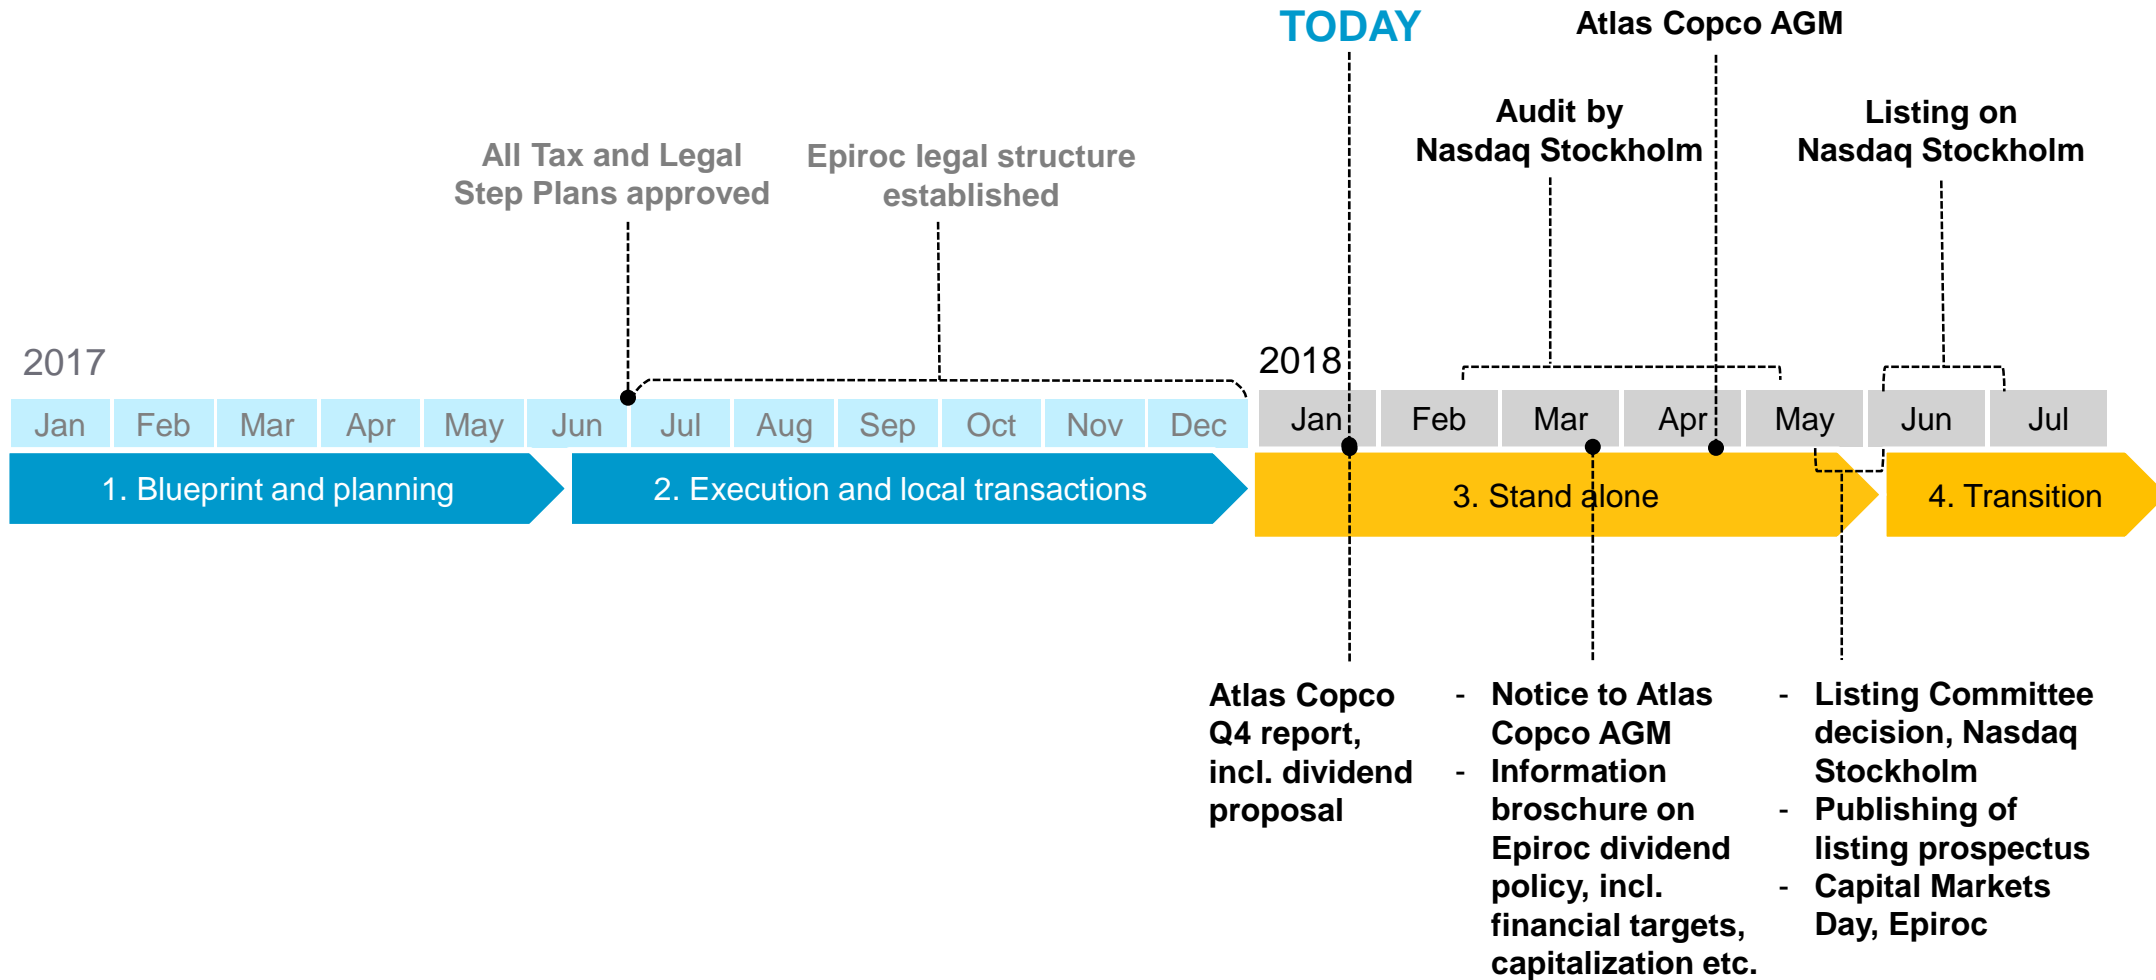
TODAY

Atlas Copco AGM

Audit by Nasdaq Stockholm

Listing on Nasdaq Stockholm

All Tax and Legal Step Plans approved

Epiroc legal structure established

2017

| Jan | Feb | Mar | Apr | May | Jun | Jul | Aug | Sep | Oct | Nov | Dec |
|---|---|---|---|---|---|---|---|---|---|---|---|

2018

| Jan | Feb | Mar | Apr | May | Jun | Jul |
|---|---|---|---|---|---|---|

1. Blueprint and planning

2. Execution and local transactions

3. Stand alone

4. Transition

Atlas Copco Q4 report, incl. dividend proposal

- Notice to Atlas Copco AGM
- Information broschure on Epiroc dividend policy, incl. financial targets, capitalization etc.

- Listing Committee decision, Nasdaq Stockholm
- Publishing of listing prospectus
- Capital Markets Day, Epiroc